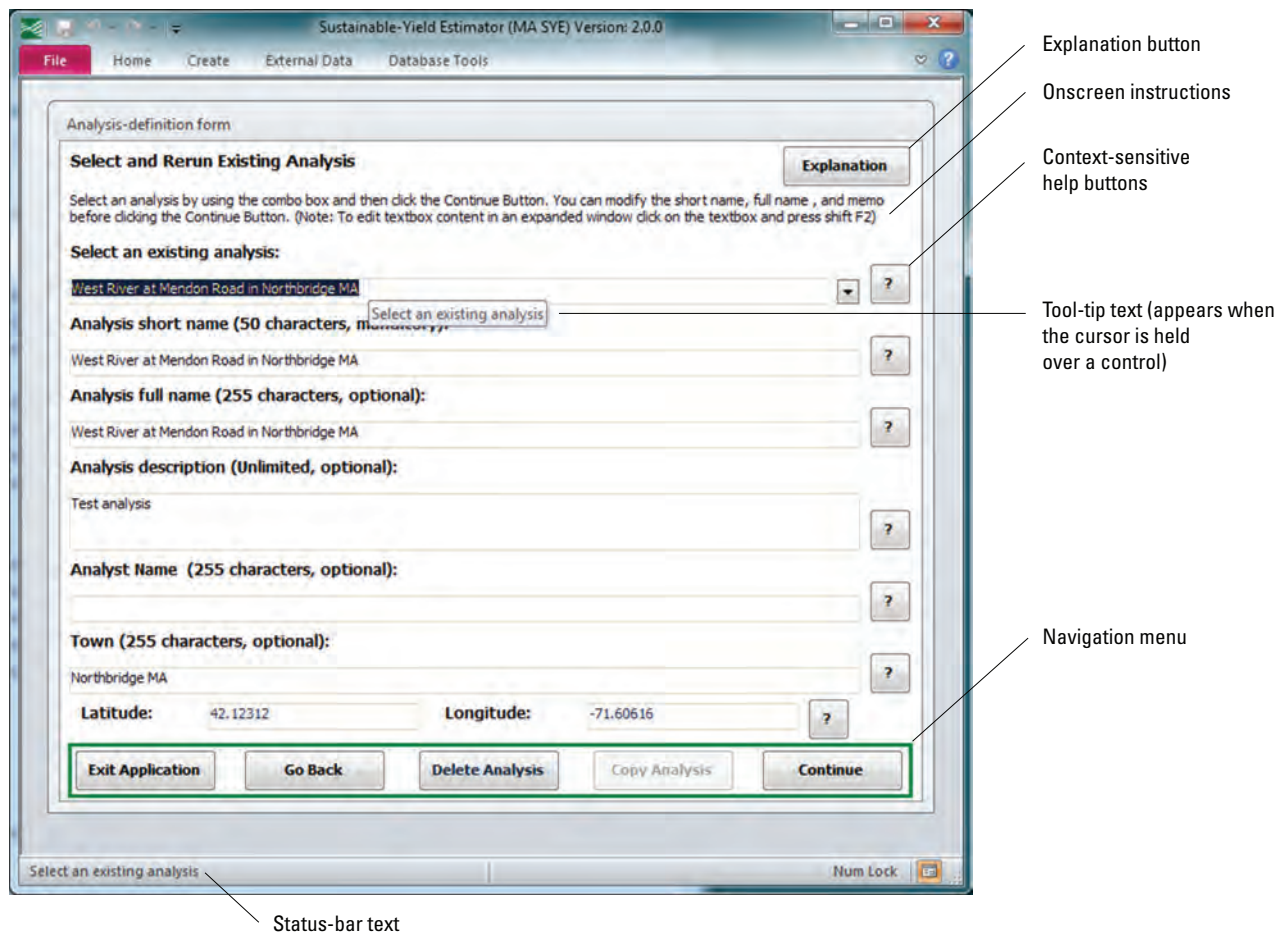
Sustainable-Yield Estimator (MA SYE) Version: 2.0.0

File Home Create External Data Database Tools

Explanation button

Onscreen instructions

Context-sensitive help buttons

Analysis-definition form

Select and Rerun Existing Analysis

Explanation

Select an analysis by using the combo box and then click the Continue Button. You can modify the short name, full name , and memo before clicking the Continue Button. (Note: To edit textbox content in an expanded window click on the textbox and press shift F2)

Select an existing analysis:

West River at Mendon Road in Northbridge MA

?

Select an existing analysis

Tool-tip text (appears when the cursor is held over a control)

Analysis short name (50 characters, mandatory):

West River at Mendon Road in Northbridge MA

?

Analysis full name (255 characters, optional):

West River at Mendon Road in Northbridge MA

?

Analysis description (Unlimited, optional):

Test analysis

?

Analyst Name (255 characters, optional):

?

Town (255 characters, optional):

Northbridge MA

?

Navigation menu

Latitude: 42.12312 Longitude: -71.60616 ?

Exit Application Go Back Delete Analysis Copy Analysis Continue

Select an existing analysis

Num Lock

Status-bar text